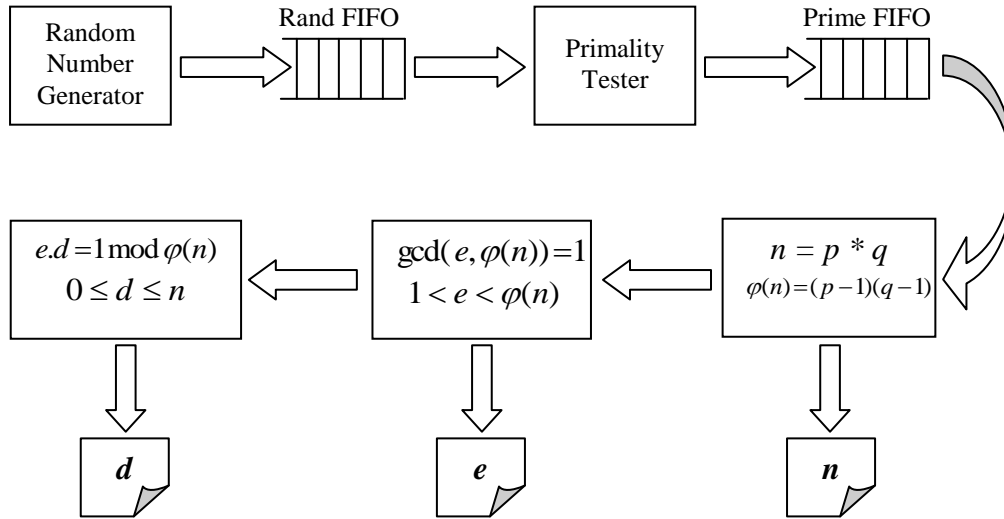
Random Number Generator

Rand FIFO

Primality Tester

Prime FIFO

$n = p * q$
$\varphi(n) = (p-1)(q-1)$

$\gcd(e, \varphi(n)) = 1$
$1 < e < \varphi(n)$

$e.d = 1 \bmod \varphi(n)$
$0 \leq d \leq n$

$d$

$e$

$n$